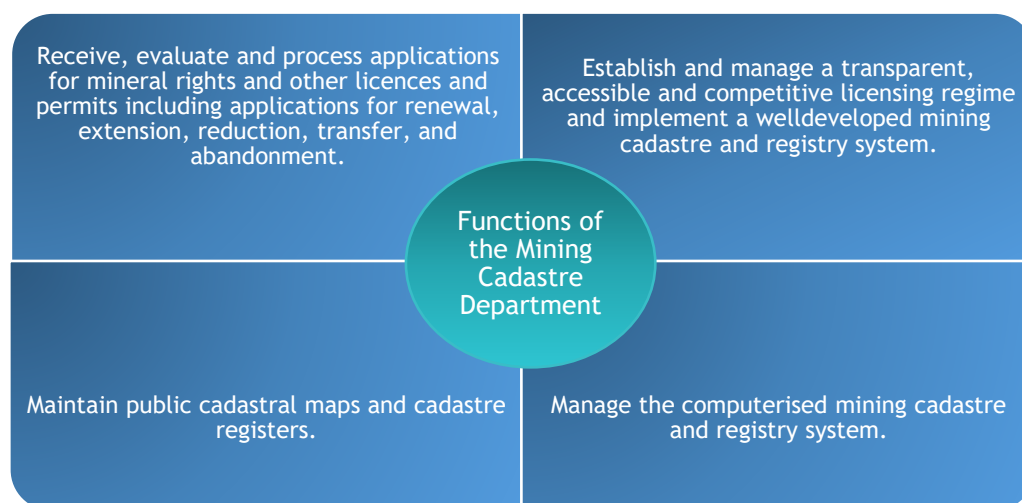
Receive, evaluate and process applications for mineral rights and other licences and permits including applications for renewal, extension, reduction, transfer, and abandonment.

Establish and manage a transparent, accessible and competitive licensing regime and implement a welldeveloped mining cadastre and registry system.

Functions of the Mining Cadastre Department

Maintain public cadastral maps and cadastre registers.

Manage the computerised mining cadastre and registry system.